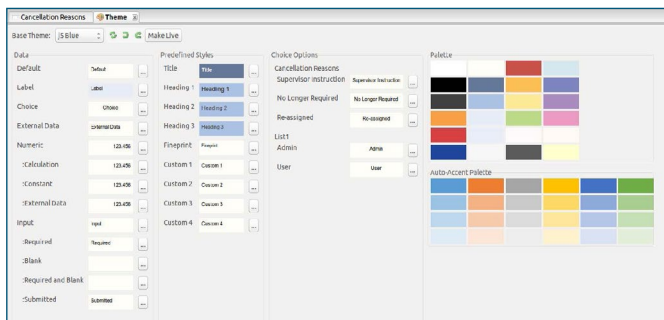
Cancellation Reasons | Theme

Base Theme: JS Blue | Make Live

Data
Default | Default | ...
Label | Label | ...
Choice | Choice | ...
External Data | External Data | ...
Numeric | 123.456 | ...
:Calculation | 123.456 | ...
:Constant | 123.456 | ...
:External Data | 123.456 | ...
Input | Input | ...
:Required | Required | ...
:Blank | | ...
:Required and Blank | | ...
:Submitted | Submitted | ...

Predefined Styles
Title | Title | ...
Heading 1 | Heading 1 | ...
Heading 2 | Heading 2 | ...
Heading 3 | Heading 3 | ...
Fineprint | Fineprint | ...
Custom 1 | Custom 1 | ...
Custom 2 | Custom 2 | ...
Custom 3 | Custom 3 | ...
Custom 4 | Custom 4 | ...

Choice Options
Cancellation Reasons
Supervisor Instruction | Supervisor Instruction | ...
No Longer Required | No Longer Required | ...
Re-assigned | Re-assigned | ...
List1
Admin | Admin | ...
User | User | ...

Palette

Auto-Accent Palette